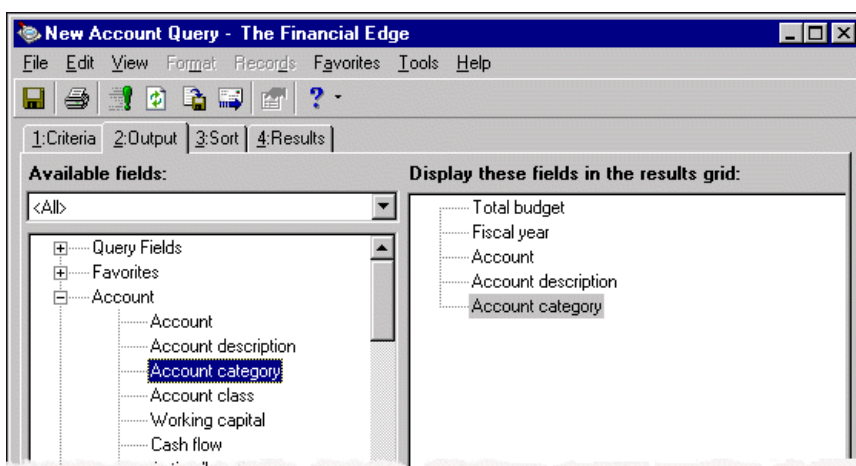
New Account Query - The Financial Edge

File Edit View Format Records Favorites Tools Help

1:Criteria 2:Output 3:Sort 4:Results

Available fields:

<All>

Query Fields
Favorites
Account
Account
Account description
Account category
Account class
Working capital
Cash flow

Display these fields in the results grid:

Total budget
Fiscal year
Account
Account description
Account category